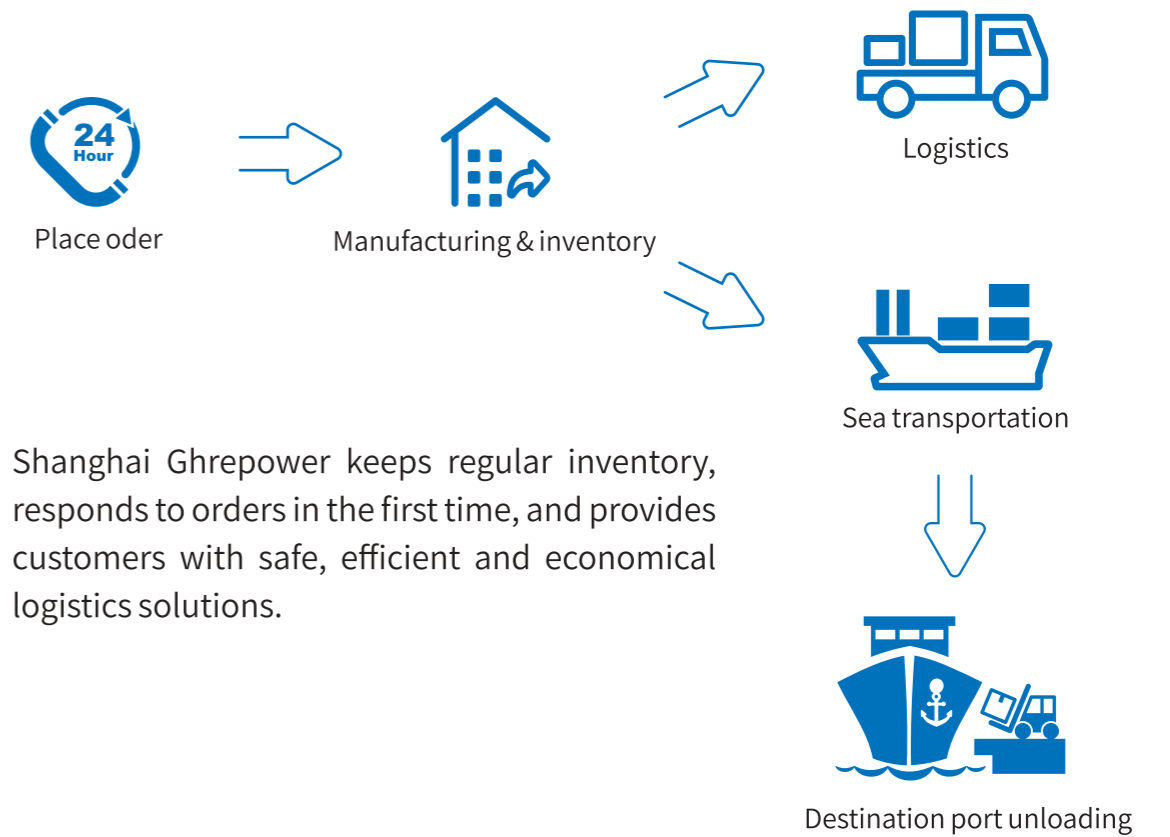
24 Hour

Place oder

Manufacturing & inventory

Logistics

Sea transportation

Shanghai Ghrepower keeps regular inventory, responds to orders in the first time, and provides customers with safe, efficient and economical logistics solutions.

Destination port unloading